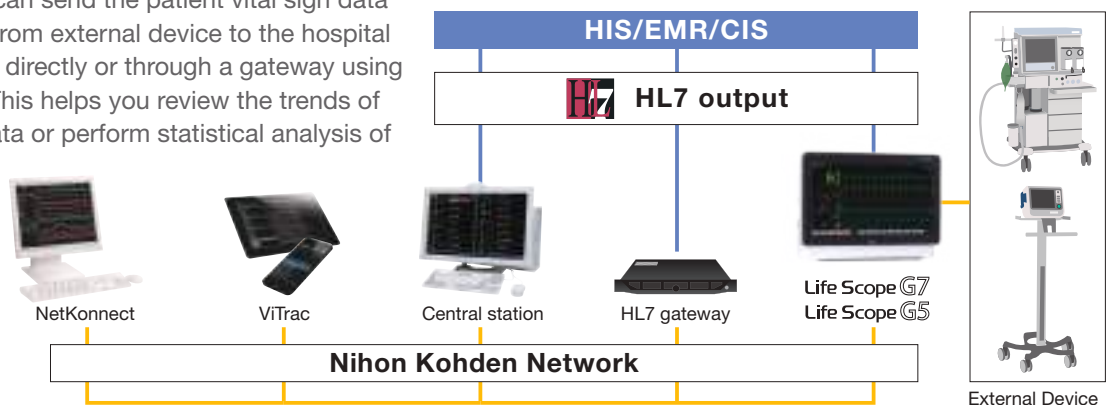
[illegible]can send the patient vital sign data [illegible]rom external device to the hospital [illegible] directly or through a gateway using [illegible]his helps you review the trends of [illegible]ta or perform statistical analysis of

HIS/EMR/CIS

HL7 HL7 output

NetKonnect

ViTrac

Central station

HL7 gateway

Life Scope G7
Life Scope G5

Nihon Kohden Network

External Device